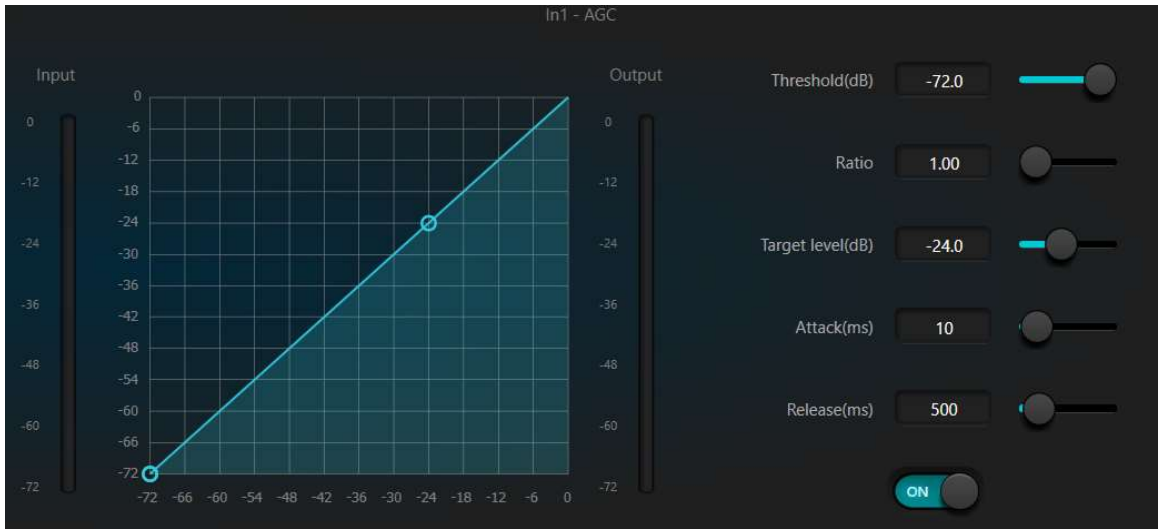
In1 - AGC

Input

0
-12
-24
-36
-48
-60
-72

0
-6
-12
-18
-24
-30
-36
-42
-48
-54
-60
-66
-72

-72 -66 -60 -54 -48 -42 -36 -30 -24 -18 -12 -6 0

Output

0
-12
-24
-36
-48
-60
-72

Threshold(dB) -72.0

Ratio 1.00

Target level(dB) -24.0

Attack(ms) 10

Release(ms) 500

ON